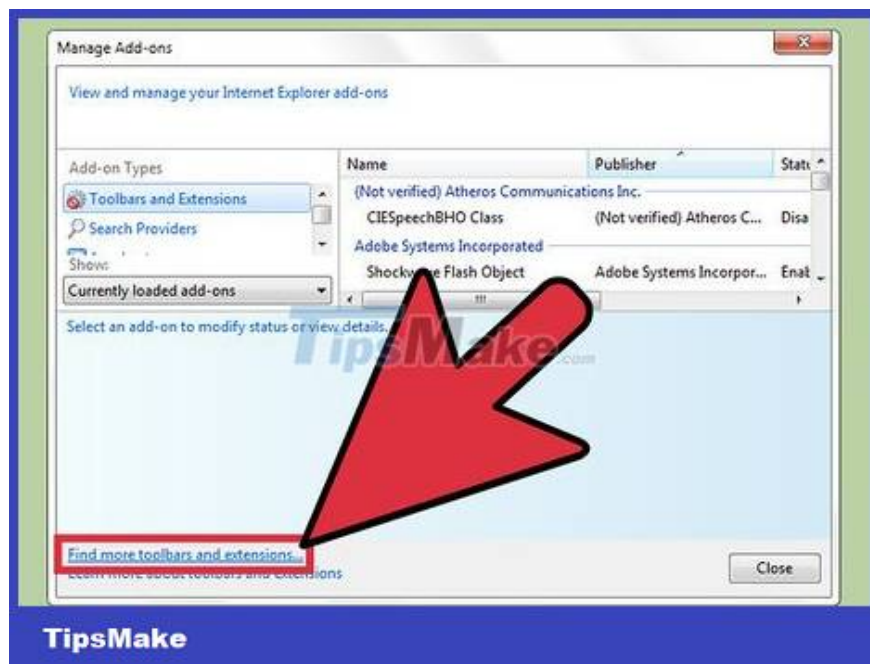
Manage Add-ons

View and manage your Internet Explorer add-ons

Add-on Types

Toolbars and Extensions

Search Providers

Show:

Currently loaded add-ons

| Name | Publisher | Statu |
|---|---|---|
| (Not verified) Atheros Communications Inc. | | |
| CIESpeechBHO Class | (Not verified) Atheros C... | Disa |
| Adobe Systems Incorporated | | |
| Shockw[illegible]e Flash Object | Adobe Systems Incorpor... | Enat |

Select an add-on to modify status or view details.

TipsMake.com

Find more toolbars and extensions...

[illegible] more about toolbars and extensions

Close

TipsMake